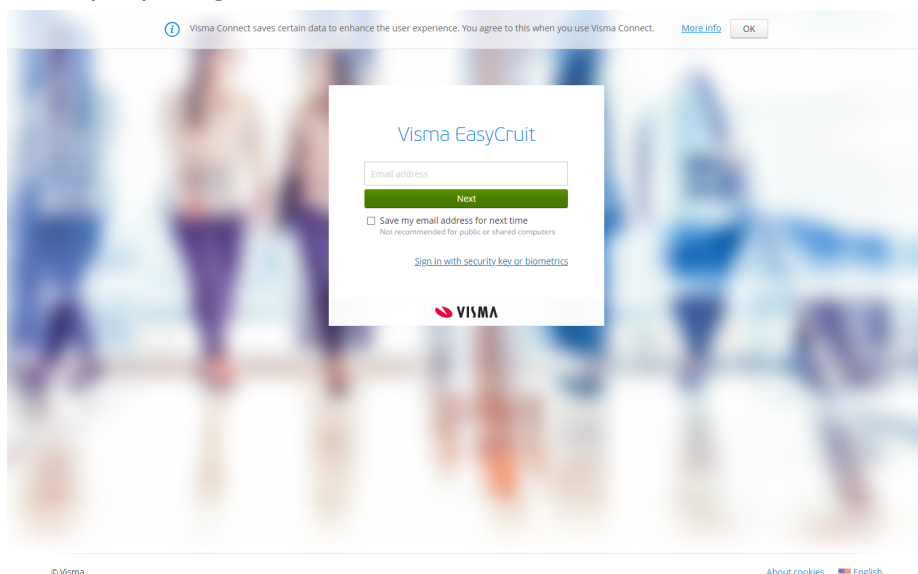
Visma Connect saves certain data to enhance the user experience. You agree to this when you use Visma Connect. More info OK

Visma EasyCruit

Email address

Next

Save my email address for next time
Not recommended for public or shared computers

Sign in with security key or biometrics

VISMA

© Visma

About cookies English